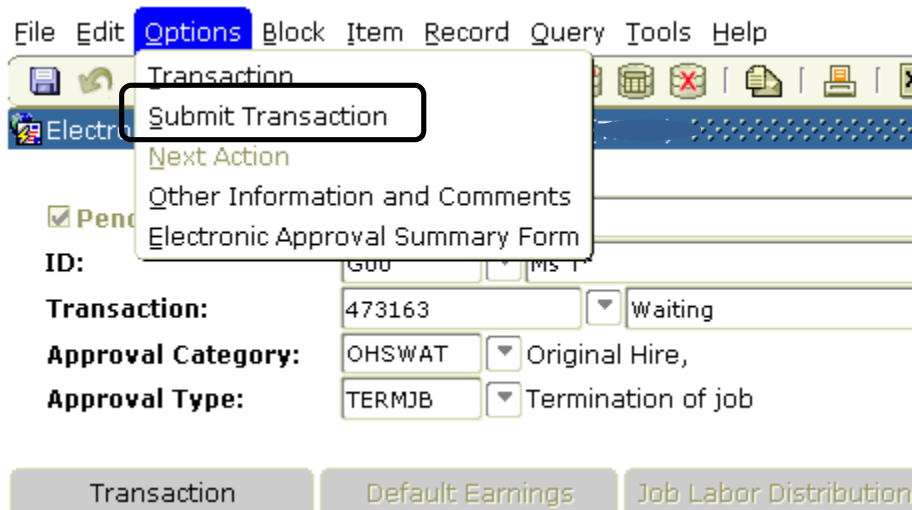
File Edit Options Block Item Record Query Tools Help

Transaction
Submit Transaction
Next Action
Other Information and Comments
Electronic Approval Summary Form

Electro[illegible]

Pend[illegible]

ID: G00 Ms T

Transaction: 473163 Waiting

Approval Category: OHSWAT Original Hire,

Approval Type: TERMJB Termination of job

Transaction | Default Earnings | Job Labor Distribution